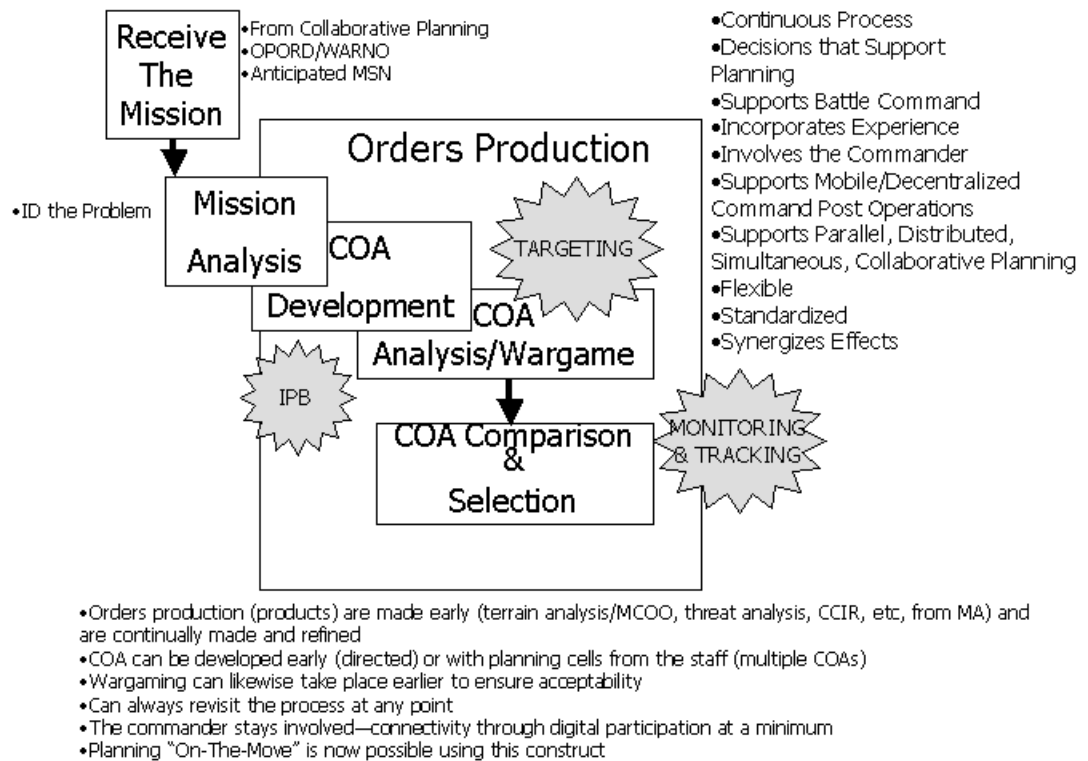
Receive The Mission

•From Collaborative Planning
•OPORD/WARNO
•Anticipated MSN

•Continuous Process
•Decisions that Support Planning
•Supports Battle Command
•Incorporates Experience
•Involves the Commander
•Supports Mobile/Decentralized Command Post Operations
•Supports Parallel, Distributed, Simultaneous, Collaborative Planning
•Flexible
•Standardized
•Synergizes Effects

Orders Production

•ID the Problem

Mission Analysis

COA Development

TARGETING

COA Analysis/Wargame

IPB

COA Comparison & Selection

MONITORING & TRACKING

•Orders production (products) are made early (terrain analysis/MCOO, threat analysis, CCIR, etc, from MA) and are continually made and refined
•COA can be developed early (directed) or with planning cells from the staff (multiple COAs)
•Wargaming can likewise take place earlier to ensure acceptability
•Can always revisit the process at any point
•The commander stays involved—connectivity through digital participation at a minimum
•Planning "On-The-Move" is now possible using this construct